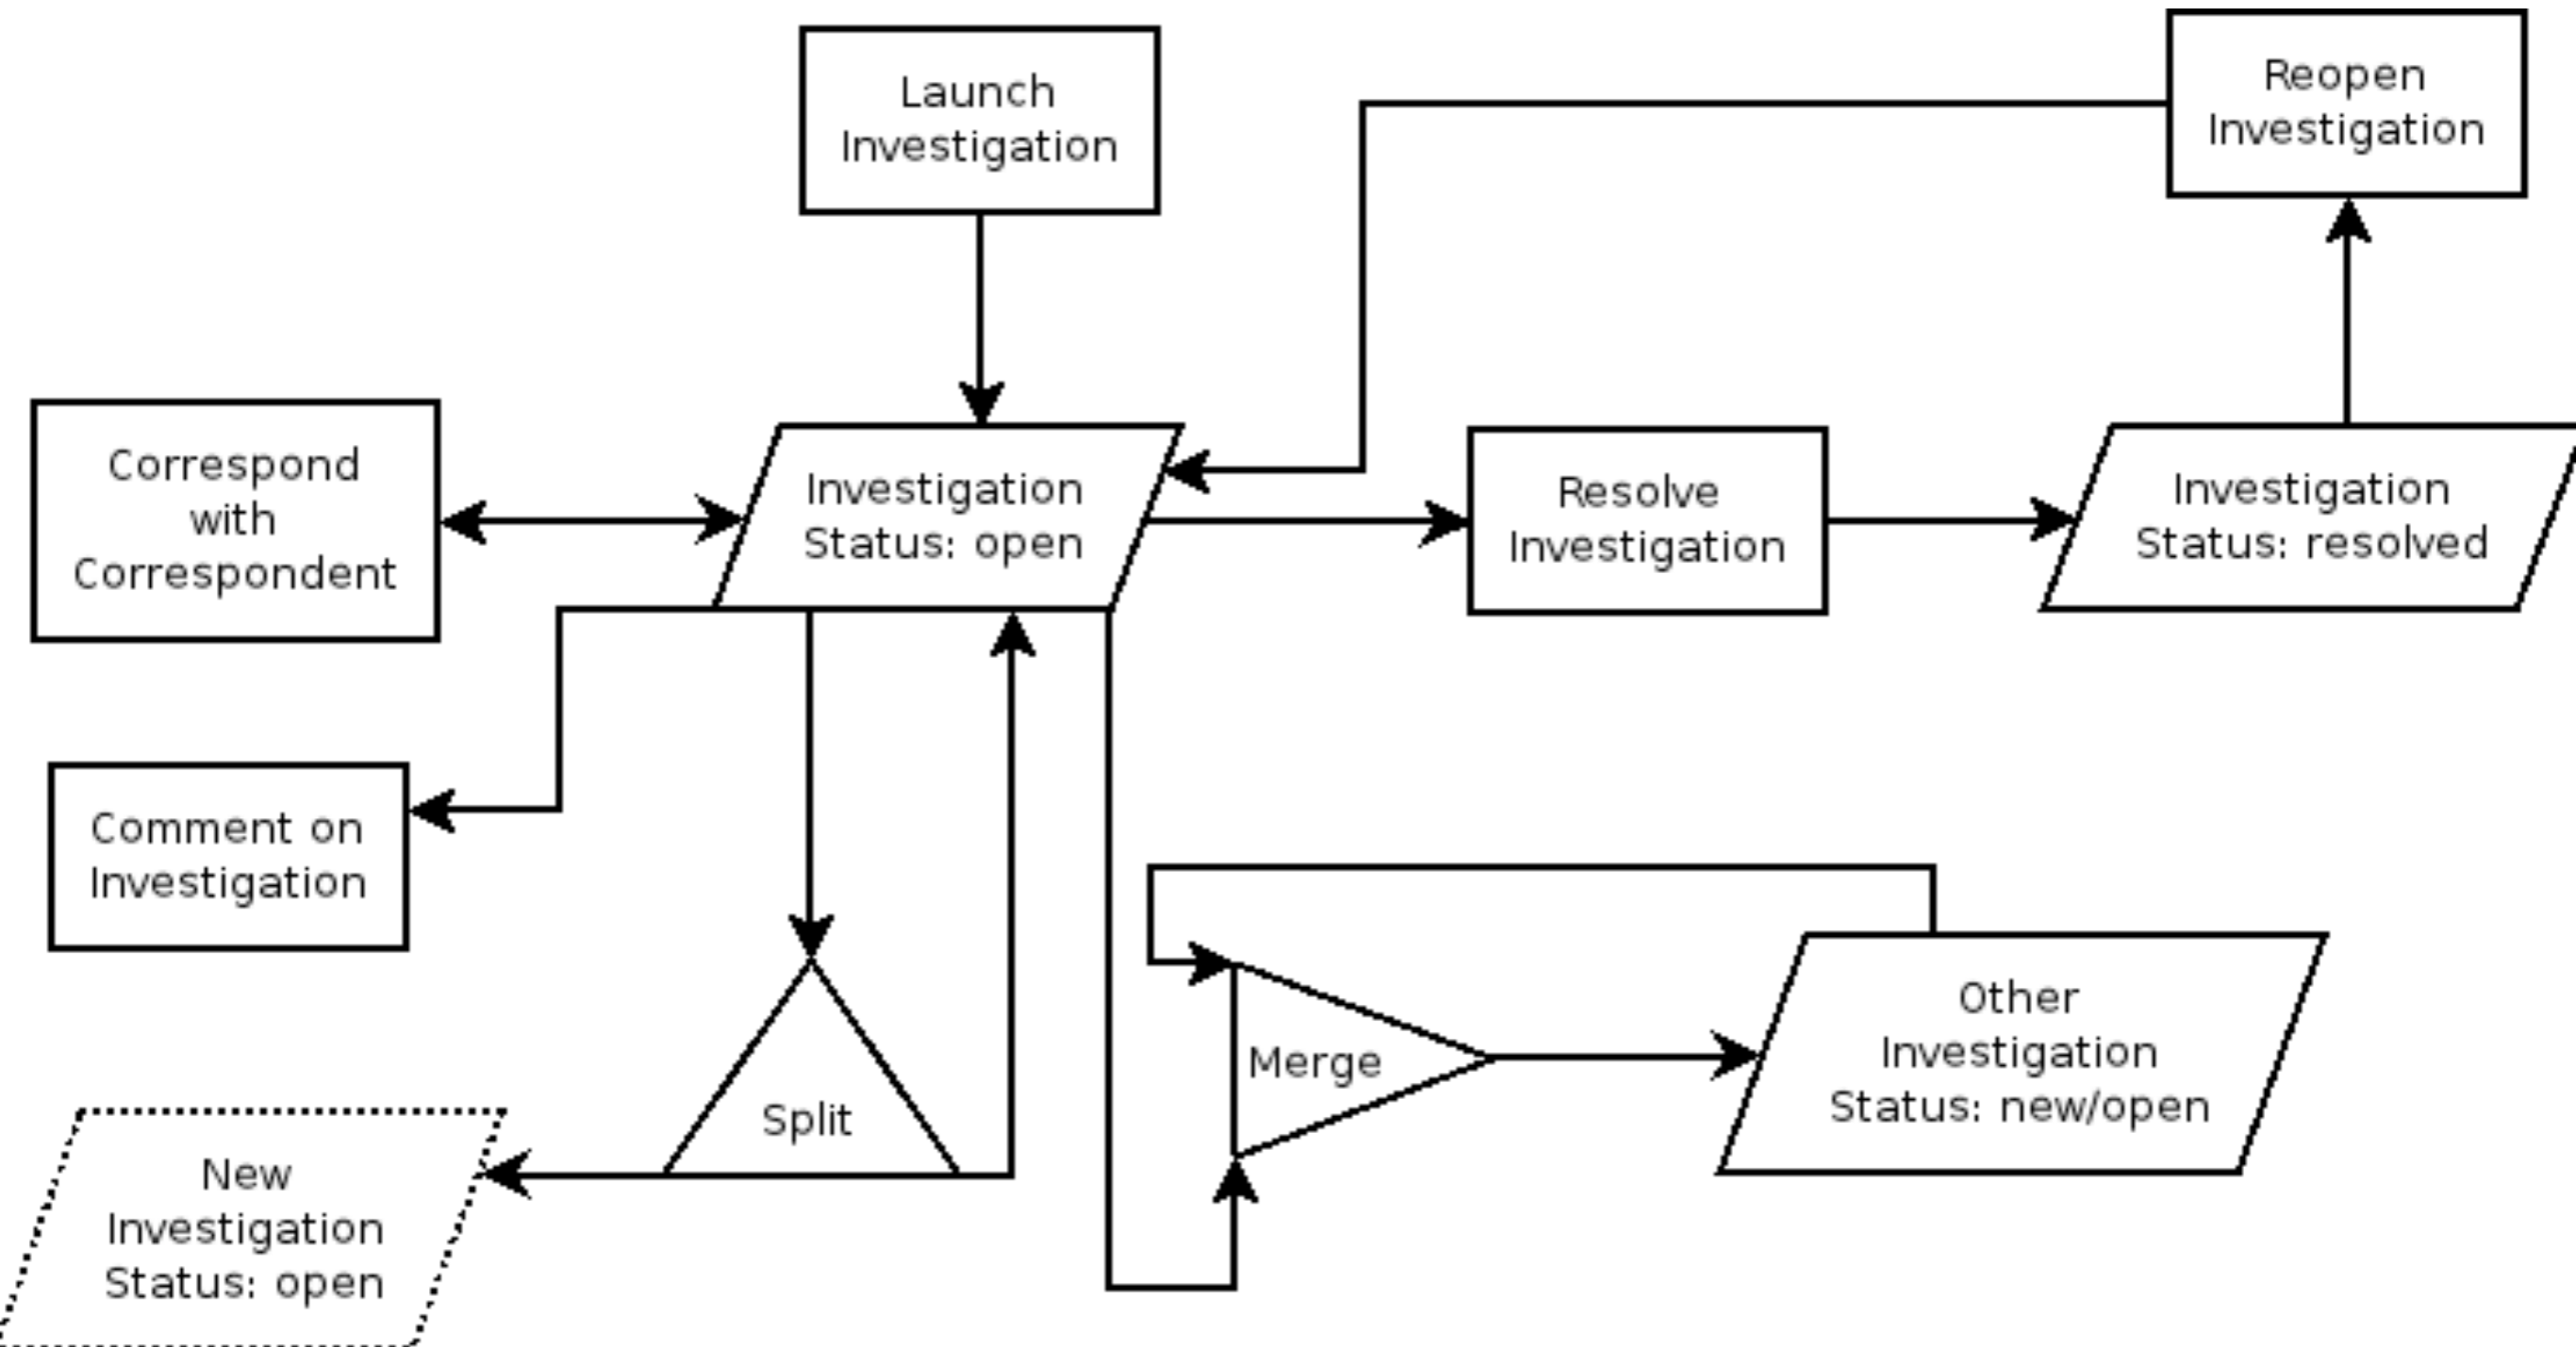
Launch Investigation

Reopen Investigation

Correspond with Correspondent

Investigation Status: open

Resolve Investigation

Investigation Status: resolved

Comment on Investigation

Split

Merge

Other Investigation Status: new/open

New Investigation Status: open